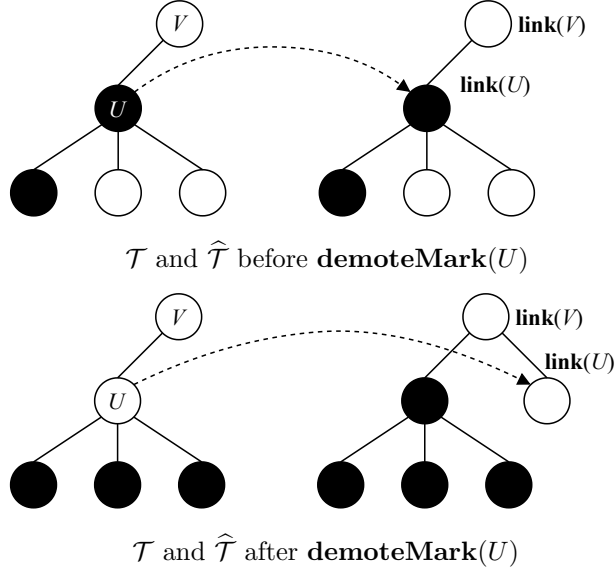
$V$

link($V$)

$U$

link($U$)

$\mathcal{T}$ and $\widehat{\mathcal{T}}$ before $\mathbf{demoteMark}(U)$

$V$

link($V$)

link($U$)

$U$

$\mathcal{T}$ and $\widehat{\mathcal{T}}$ after $\mathbf{demoteMark}(U)$